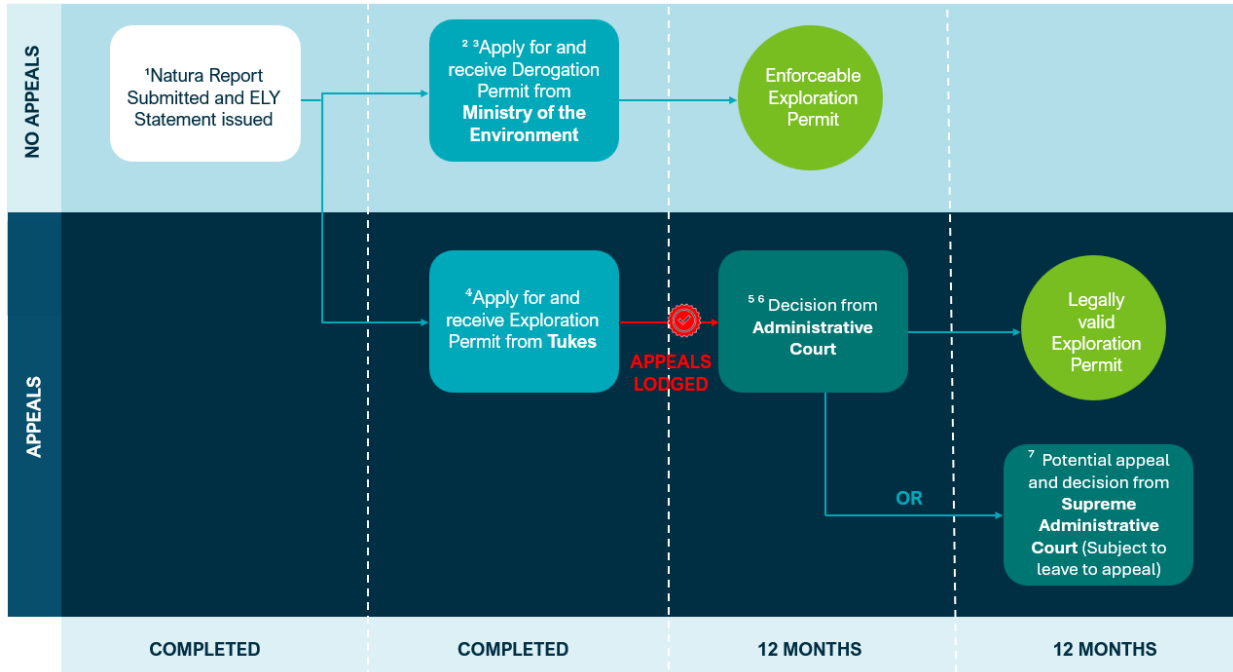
NO APPEALS

$^1$Natura Report Submitted and ELY Statement issued

$^{2\ 3}$Apply for and receive Derogation Permit from **Ministry of the Environment**

Enforceable Exploration Permit

APPEALS

$^4$Apply for and receive Exploration Permit from **Tukes**

APPEALS LODGED

$^{5\ 6}$ Decision from **Administrative Court**

Legally valid Exploration Permit

OR

$^7$ Potential appeal and decision from **Supreme Administrative Court** (Subject to leave to appeal)

COMPLETED

COMPLETED

12 MONTHS

12 MONTHS